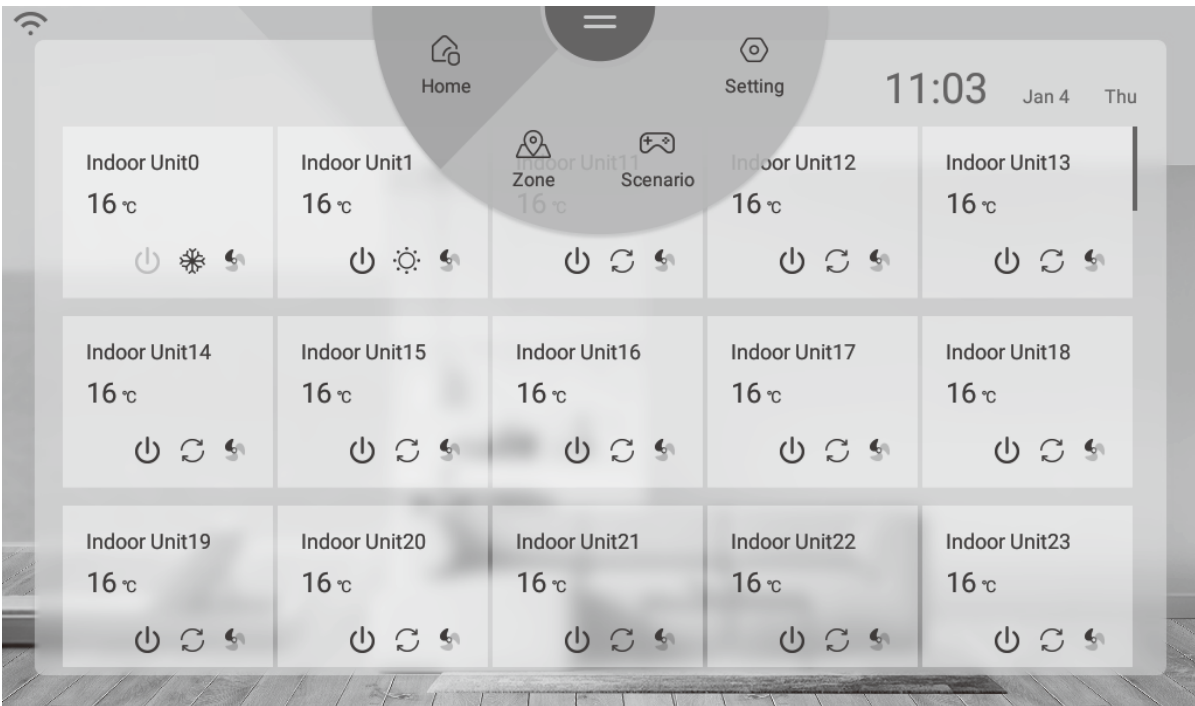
Home

Setting

11:03 Jan 4 Thu

Zone Scenario

Indoor Unit0
16 ℃

Indoor Unit1
16 ℃

Indoor Unit11
16 ℃

Indoor Unit12
16 ℃

Indoor Unit13
16 ℃

Indoor Unit14
16 ℃

Indoor Unit15
16 ℃

Indoor Unit16
16 ℃

Indoor Unit17
16 ℃

Indoor Unit18
16 ℃

Indoor Unit19
16 ℃

Indoor Unit20
16 ℃

Indoor Unit21
16 ℃

Indoor Unit22
16 ℃

Indoor Unit23
16 ℃